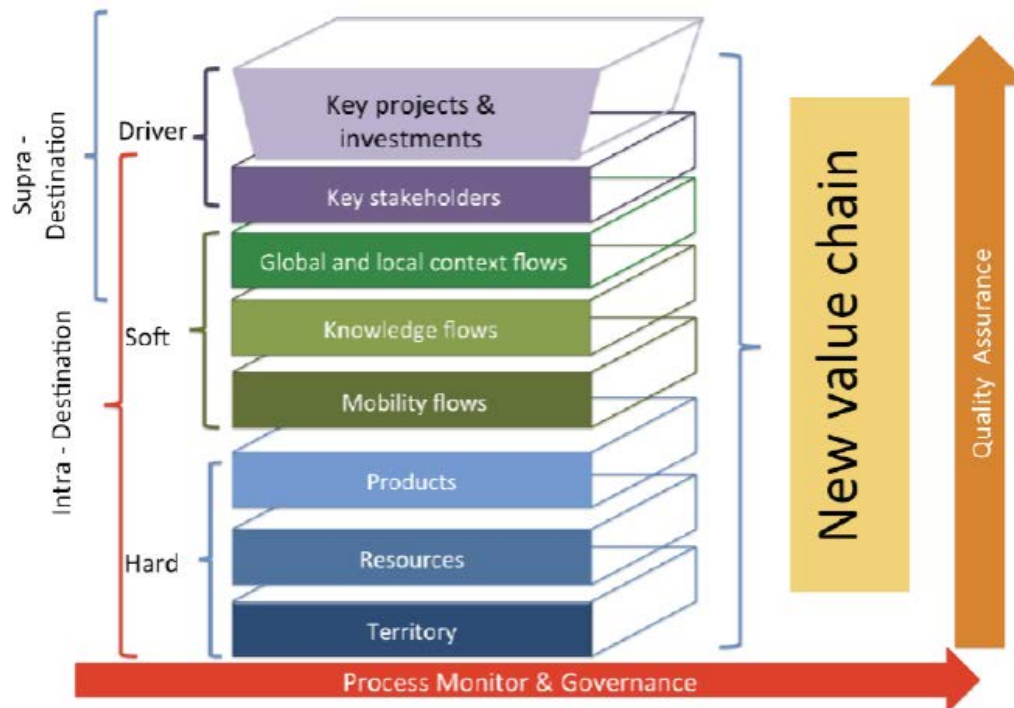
Supra - Destination

Intra - Destination

Driver

Soft

Hard

Key projects & investments

Key stakeholders

Global and local context flows

Knowledge flows

Mobility flows

Products

Resources

Territory

New value chain

Quality Assurance

Process Monitor & Governance